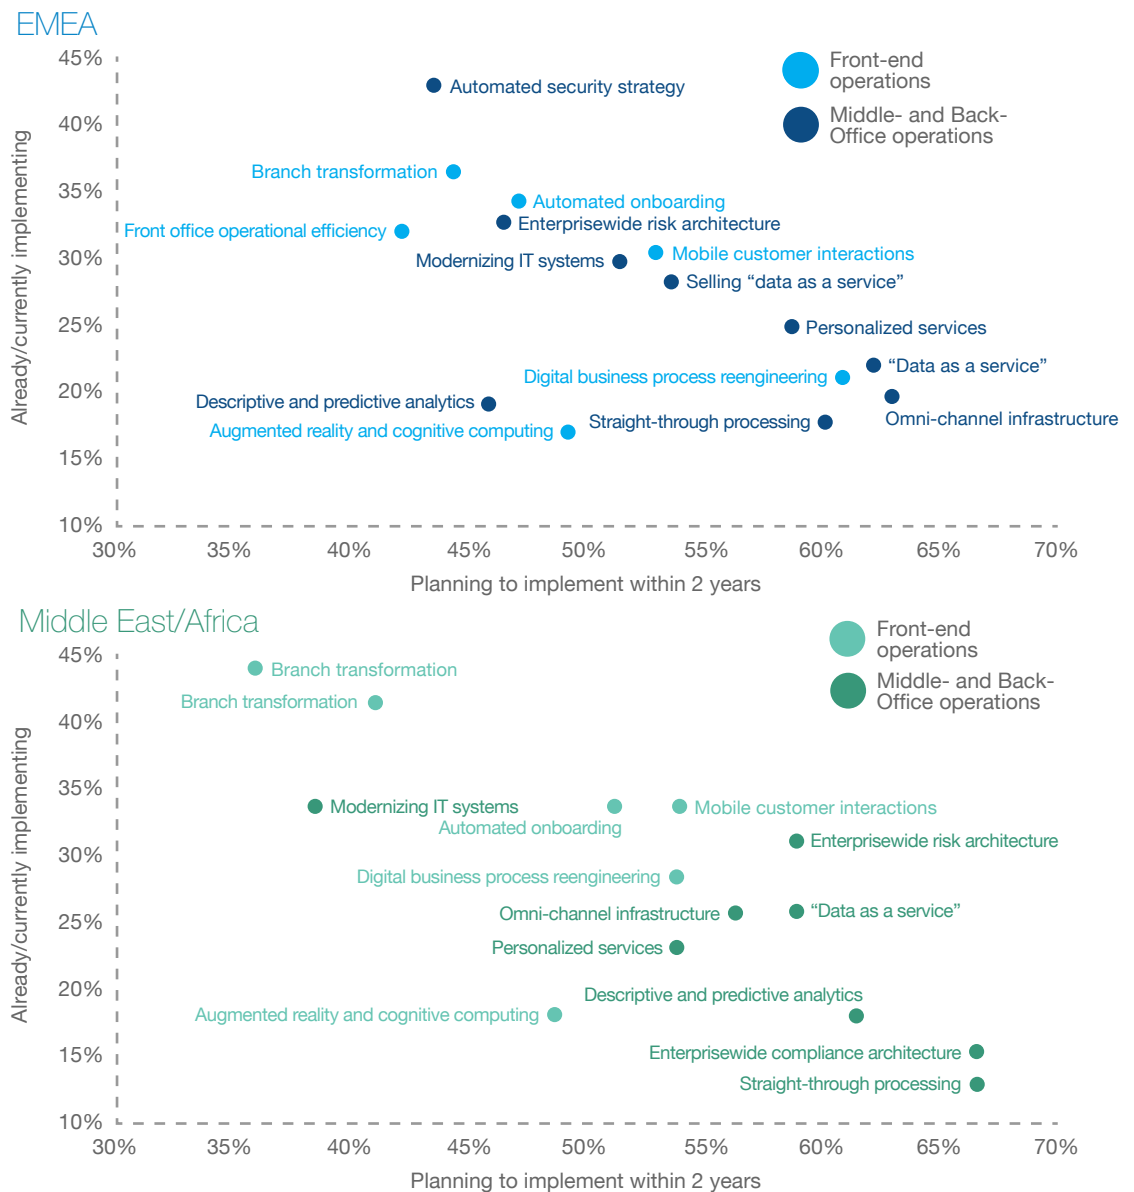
EMEA

Front-end operations
Middle- and Back-Office operations

Already/currently implementing

45%
40%
35%
30%
25%
20%
15%
10%

Automated security strategy
Branch transformation
Automated onboarding
Enterprisewide risk architecture
Front office operational efficiency
Modernizing IT systems
Mobile customer interactions
Selling "data as a service"
Personalized services
"Data as a service"
Digital business process reengineering
Descriptive and predictive analytics
Omni-channel infrastructure
Straight-through processing
Augmented reality and cognitive computing

30% 35% 40% 45% 50% 55% 60% 65% 70%

Planning to implement within 2 years

Middle East/Africa

Front-end operations
Middle- and Back-Office operations

Already/currently implementing

45%
40%
35%
30%
25%
20%
15%
10%

Branch transformation
Branch transformation
Modernizing IT systems
Automated onboarding
Mobile customer interactions
Enterprisewide risk architecture
Digital business process reengineering
Omni-channel infrastructure
"Data as a service"
Personalized services
Descriptive and predictive analytics
Augmented reality and cognitive computing
Enterprisewide compliance architecture
Straight-through processing

30% 35% 40% 45% 50% 55% 60% 65% 70%

Planning to implement within 2 years